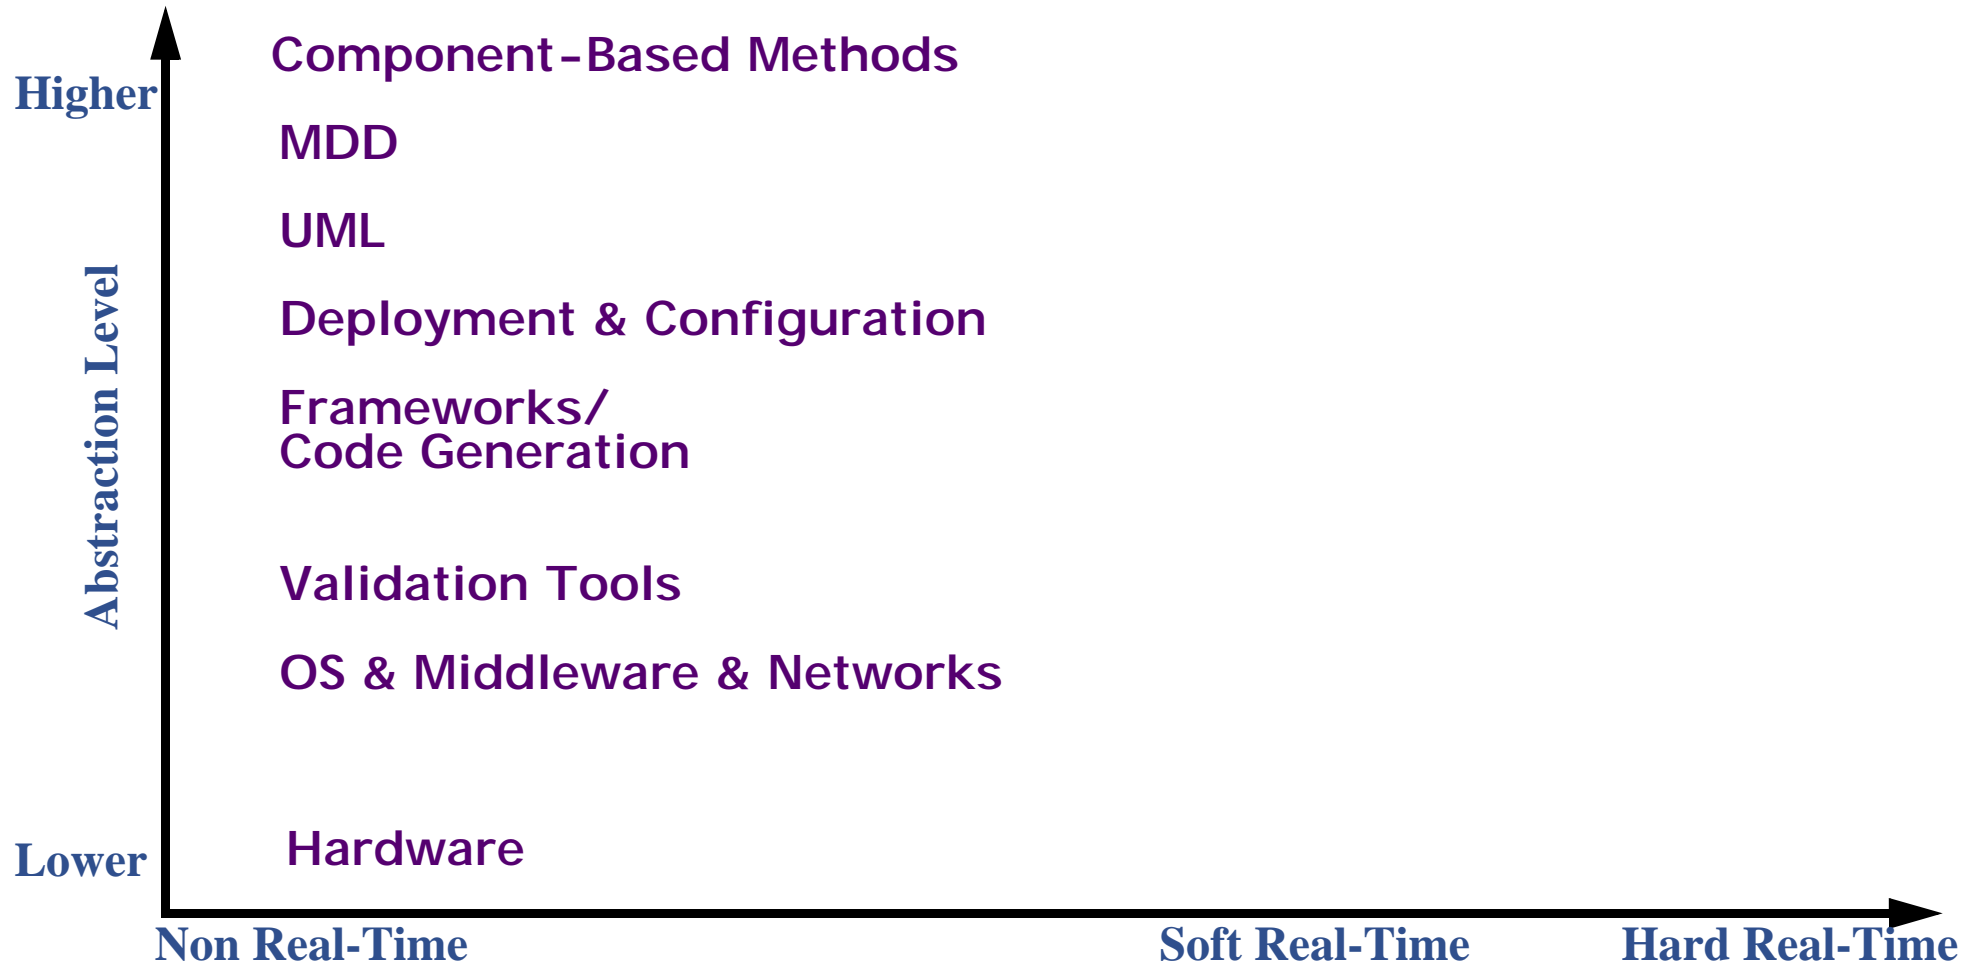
Higher

Abstraction Level

Lower

Component-Based Methods

MDD

UML

Deployment & Configuration

Frameworks/
Code Generation

Validation Tools

OS & Middleware & Networks

Hardware

Non Real-Time

Soft Real-Time

Hard Real-Time